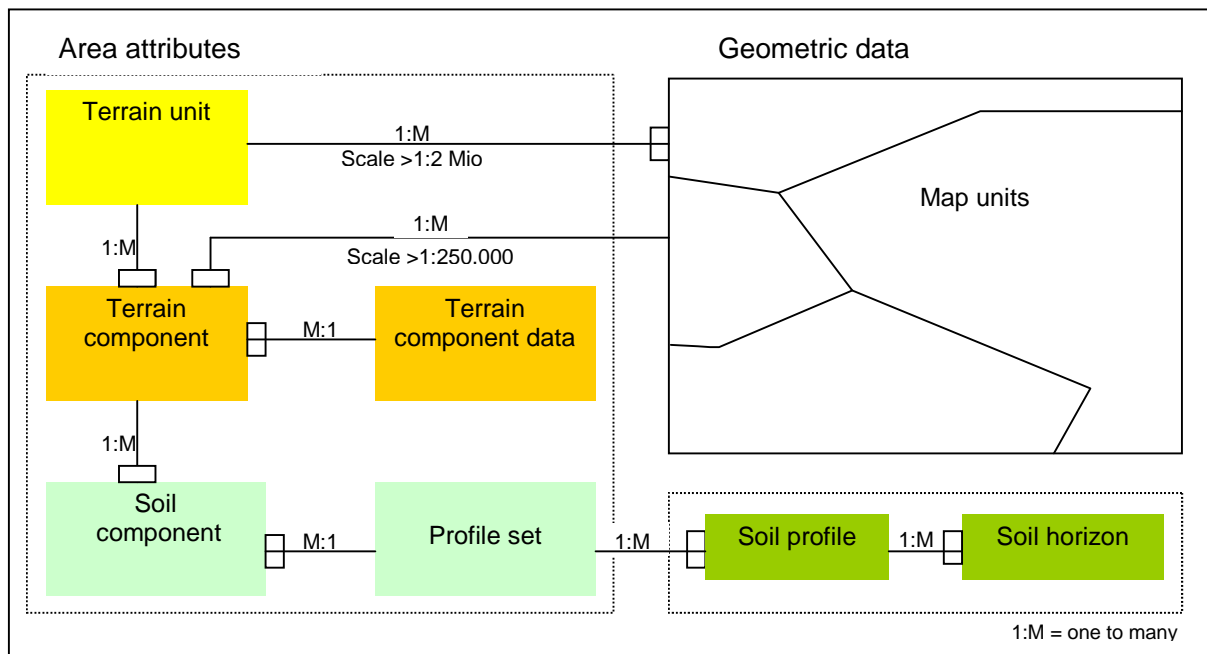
Area attributes

Geometric data

Terrain unit

1:M

Scale >1:2 Mio

Map units

1:M

1:M

Scale >1:250.000

Terrain component

M:1

Terrain component data

1:M

Soil component

M:1

Profile set

1:M

Soil profile

1:M

Soil horizon

1:M = one to many